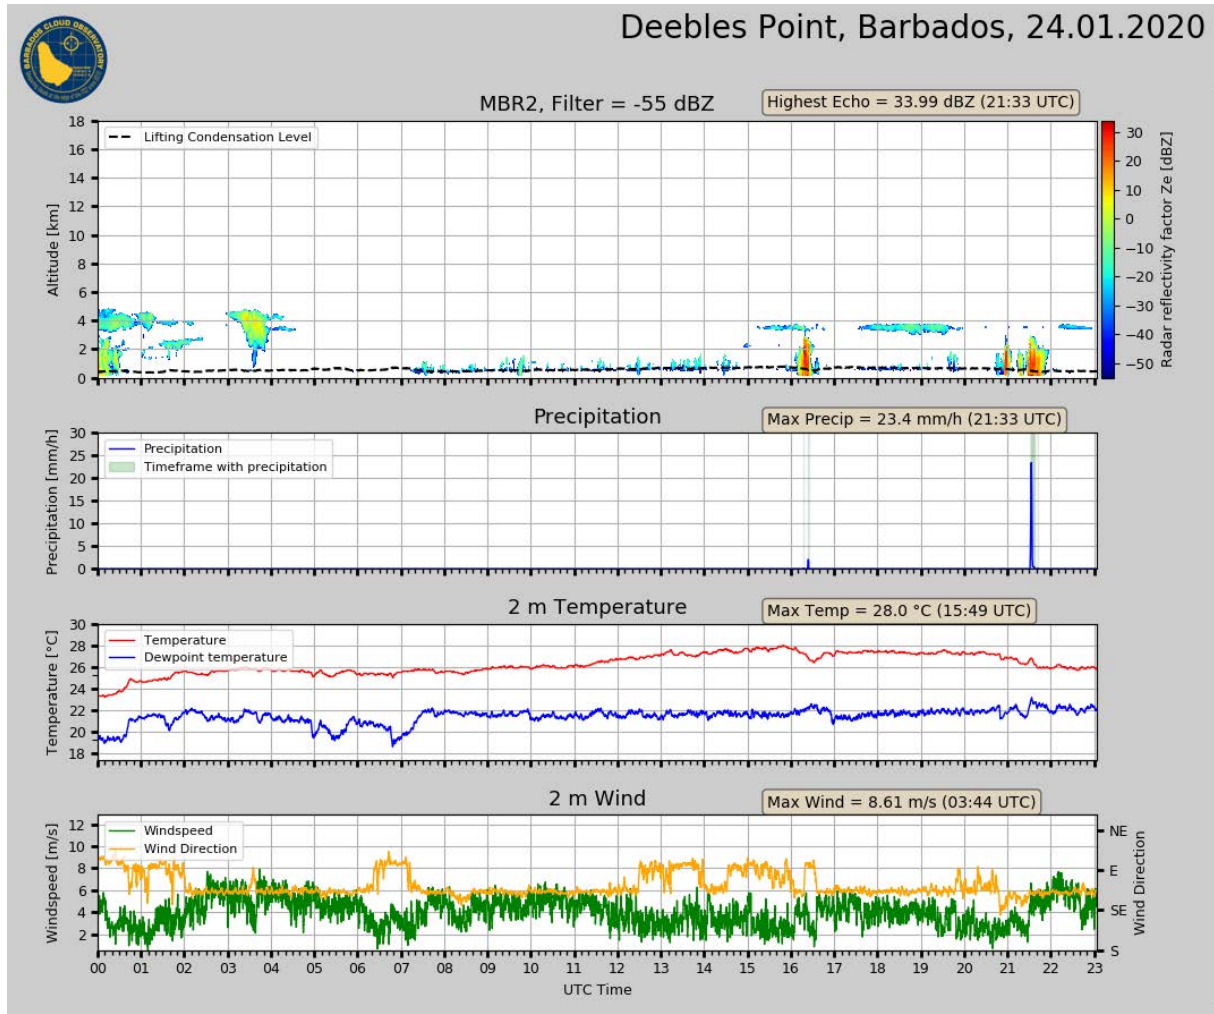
Deebles Point, Barbados, 24.01.2020

BARBADOS CLOUD OBSERVATORY

MBR2, Filter = -55 dBZ

Highest Echo = 33.99 dBZ (21:33 UTC)

Lifting Condensation Level

Altitude [km]

18
16
14
12
10
8
6
4
2
0

Radar reflectivity factor Ze [dBZ]

30
20
10
0
−10
−20
−30
−40
−50

Precipitation

Max Precip = 23.4 mm/h (21:33 UTC)

Precipitation
Timeframe with precipitation

Precipitation [mm/h]

30
25
20
15
10
5
0

2 m Temperature

Max Temp = 28.0 °C (15:49 UTC)

Temperature
Dewpoint temperature

Temperature [°C]

30
28
26
24
22
20
18

2 m Wind

Max Wind = 8.61 m/s (03:44 UTC)

Windspeed
Wind Direction

Windspeed [m/s]

12
10
8
6
4
2

NE
E
SE
S

Wind Direction

00 01 02 03 04 05 06 07 08 09 10 11 12 13 14 15 16 17 18 19 20 21 22 23

UTC Time